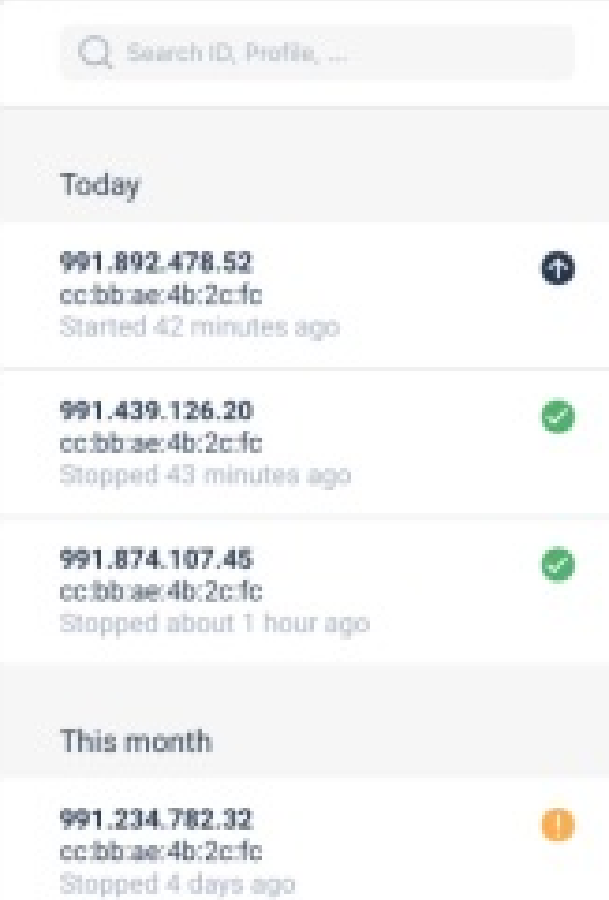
Search ID, Profile, ...

Today

991.892.478.52
cc:bb:ae:4b:2c:fc
Started 42 minutes ago

991.439.126.20
cc:bb:ae:4b:2c:fc
Stopped 43 minutes ago

991.874.107.45
cc:bb:ae:4b:2c:fc
Stopped about 1 hour ago

This month

991.234.782.32
cc:bb:ae:4b:2c:fc
Stopped 4 days ago